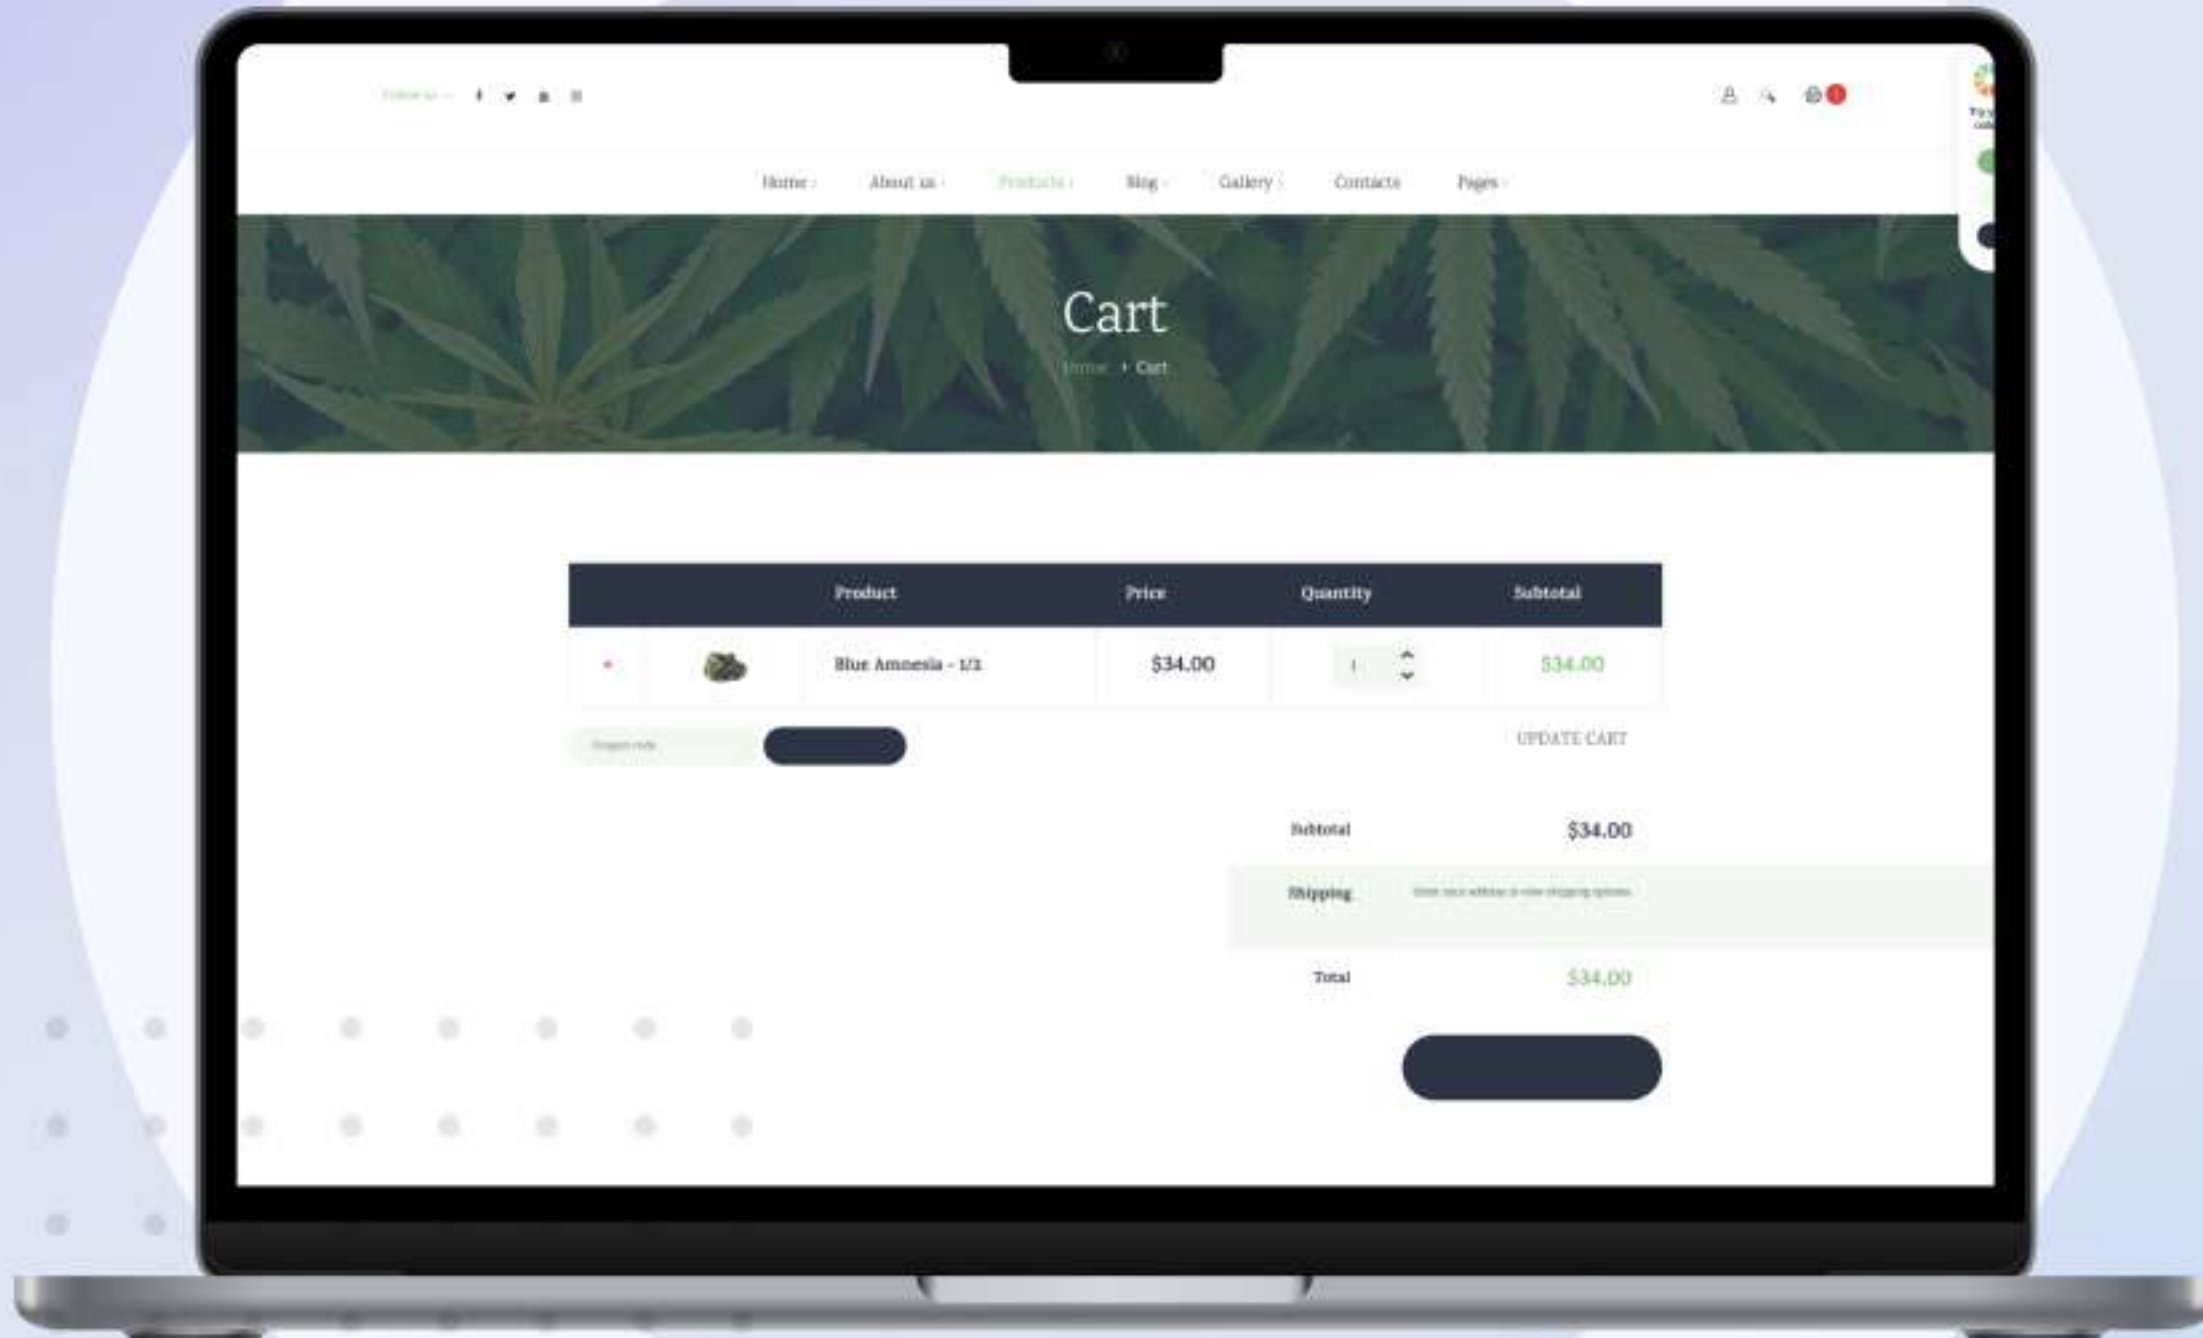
Follow us —

Home About us Products Blog Gallery Contacts Pages

Cart

Home • Cart

| | | Product | Price | Quantity | Subtotal |
|---|---|---|---|---|---|
| × | | Blue Amnesia - 1/3 | $34.00 | 1 | $34.00 |

Coupon code

UPDATE CART

Subtotal $34.00

Shipping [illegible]

Total $34.00